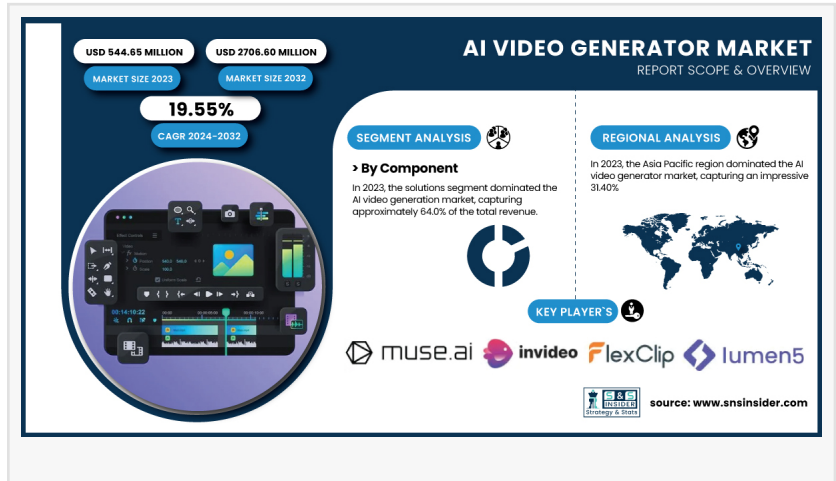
USD 544.65 MILLION

MARKET SIZE 2023

USD 2706.60 MILLION

MARKET SIZE 2032

19.55%

CAGR 2024-2032

AI VIDEO GENERATOR MARKET

REPORT SCOPE & OVERVIEW

SEGMENT ANALYSIS

> By Component

In 2023, the solutions segment dominated the AI video generation market, capturing approximately 64.0% of the total revenue.

REGIONAL ANALYSIS

In 2023, the Asia Pacific region dominated the AI video generator market, capturing an impressive 31.40%

KEY PLAYER'S

muse.ai

invideo

FlexClip

lumen5

S&S INSIDER Strategy & Stats

source: www.snsinsider.com